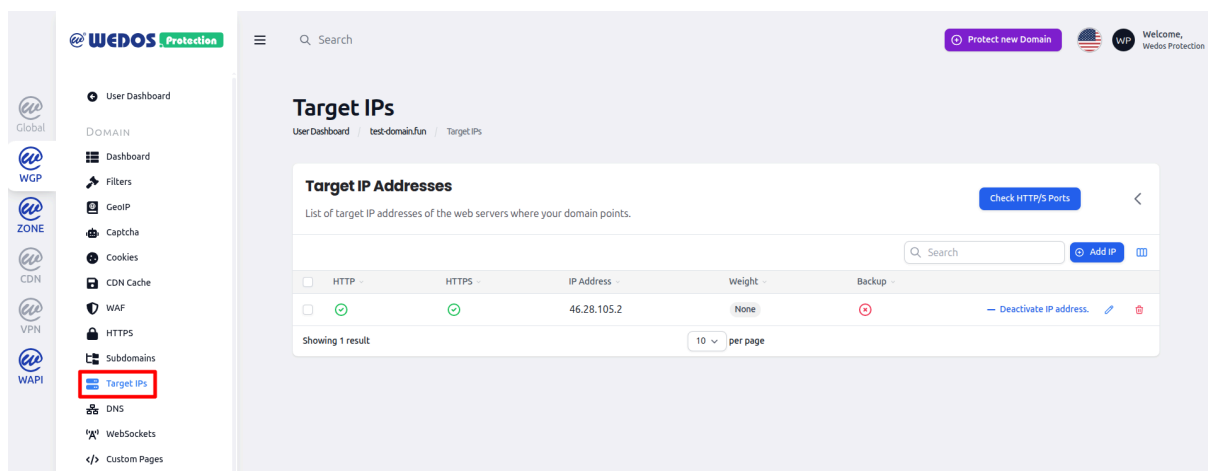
WEDOS Protection

Search

Protect new Domain

WP Welcome, Wedos Protection

Global
WGP
ZONE
CDN
VPN
WAPI

User Dashboard

DOMAIN

Dashboard
Filters
GeoIP
Captcha
Cookies
CDN Cache
WAF
HTTPS
Subdomains
Target IPs
DNS
WebSockets
Custom Pages

Target IPs

User Dashboard / test-domain.fun / Target IPs

Target IP Addresses

List of target IP addresses of the web servers where your domain points.

Check HTTP/S Ports

Search

Add IP

| | HTTP | HTTPS | IP Address | Weight | Backup | |
|---|---|---|---|---|---|---|
| | | | 46.28.105.2 | None | | — Deactivate IP address. |

Showing 1 result

10 per page